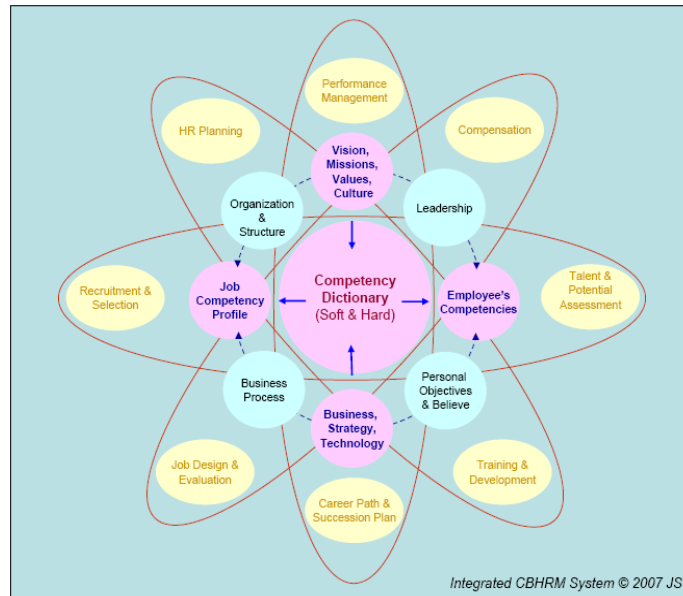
Performance Management

HR Planning

Compensation

Vision, Missions, Values, Culture

Organization & Structure

Leadership

Recruitment & Selection

Job Competency Profile

Competency Dictionary (Soft & Hard)

Employee's Competencies

Talent & Potential Assessment

Business Process

Personal Objectives & Believe

Business, Strategy, Technology

Job Design & Evaluation

Training & Development

Career Path & Succession Plan

Integrated CBHRM System © 2007 JS